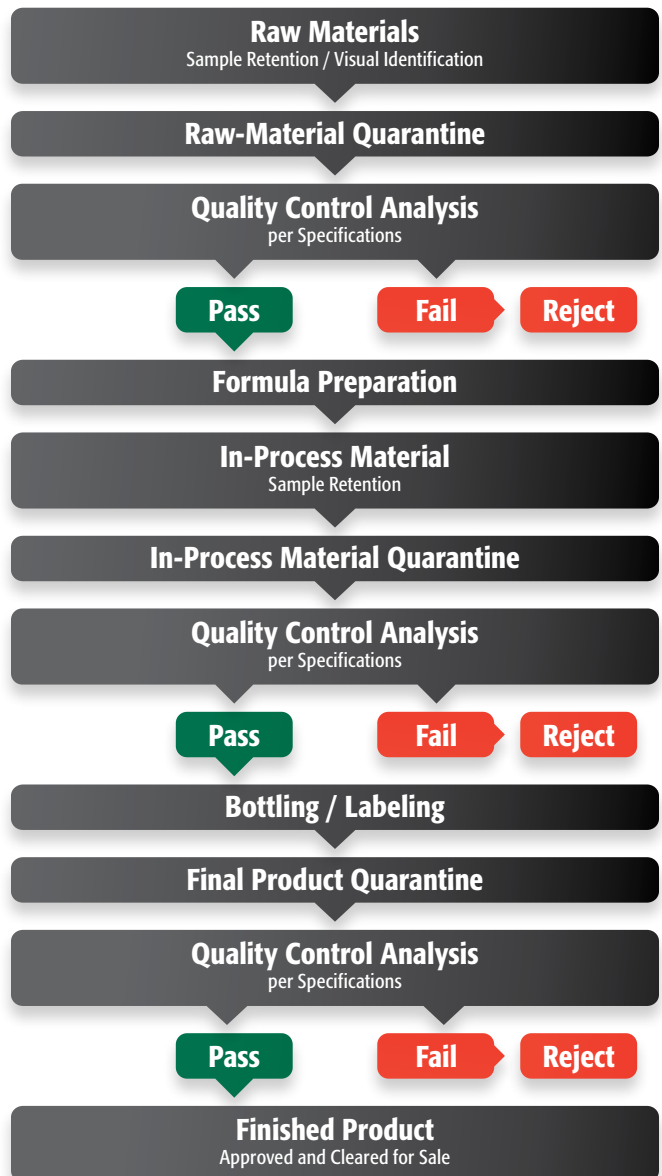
Raw Materials
Sample Retention / Visual Identification

Raw-Material Quarantine

Quality Control Analysis
per Specifications

Pass

Fail

Reject

Formula Preparation

In-Process Material
Sample Retention

In-Process Material Quarantine

Quality Control Analysis
per Specifications

Pass

Fail

Reject

Bottling / Labeling

Final Product Quarantine

Quality Control Analysis
per Specifications

Pass

Fail

Reject

Finished Product
Approved and Cleared for Sale